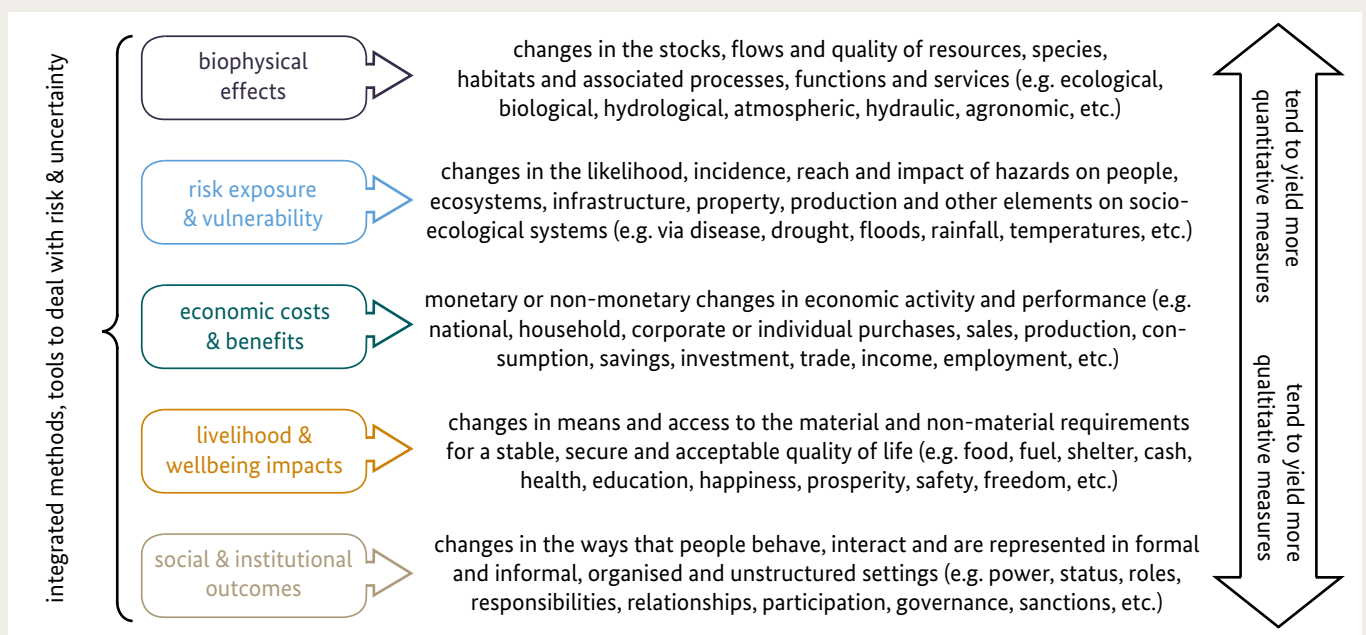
integrated methods, tools to deal with risk & uncertainty

biophysical effects

changes in the stocks, flows and quality of resources, species, habitats and associated processes, functions and services (e.g. ecological, biological, hydrological, atmospheric, hydraulic, agronomic, etc.)

risk exposure & vulnerability

changes in the likelihood, incidence, reach and impact of hazards on people, ecosystems, infrastructure, property, production and other elements on socio-ecological systems (e.g. via disease, drought, floods, rainfall, temperatures, etc.)

economic costs & benefits

monetary or non-monetary changes in economic activity and performance (e.g. national, household, corporate or individual purchases, sales, production, consumption, savings, investment, trade, income, employment, etc.)

livelihood & wellbeing impacts

changes in means and access to the material and non-material requirements for a stable, secure and acceptable quality of life (e.g. food, fuel, shelter, cash, health, education, happiness, prosperity, safety, freedom, etc.)

social & institutional outcomes

changes in the ways that people behave, interact and are represented in formal and informal, organised and unstructured settings (e.g. power, status, roles, responsibilities, relationships, participation, governance, sanctions, etc.)

tend to yield more quantitative measures

tend to yield more qualitative measures